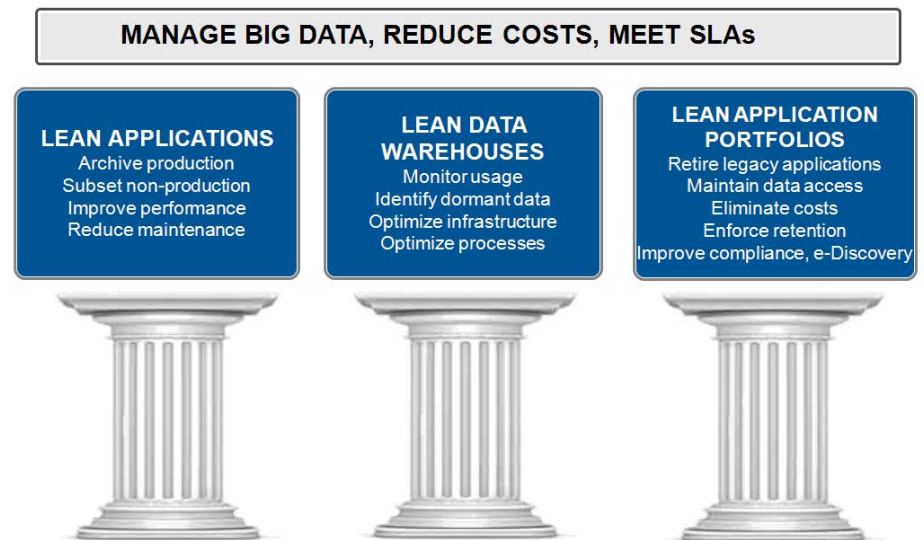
MANAGE BIG DATA, REDUCE COSTS, MEET SLAs

LEAN APPLICATIONS
Archive production
Subset non-production
Improve performance
Reduce maintenance

LEAN DATA WAREHOUSES
Monitor usage
Identify dormant data
Optimize infrastructure
Optimize processes

LEAN APPLICATION PORTFOLIOS
Retire legacy applications
Maintain data access
Eliminate costs
Enforce retention
Improve compliance, e-Discovery